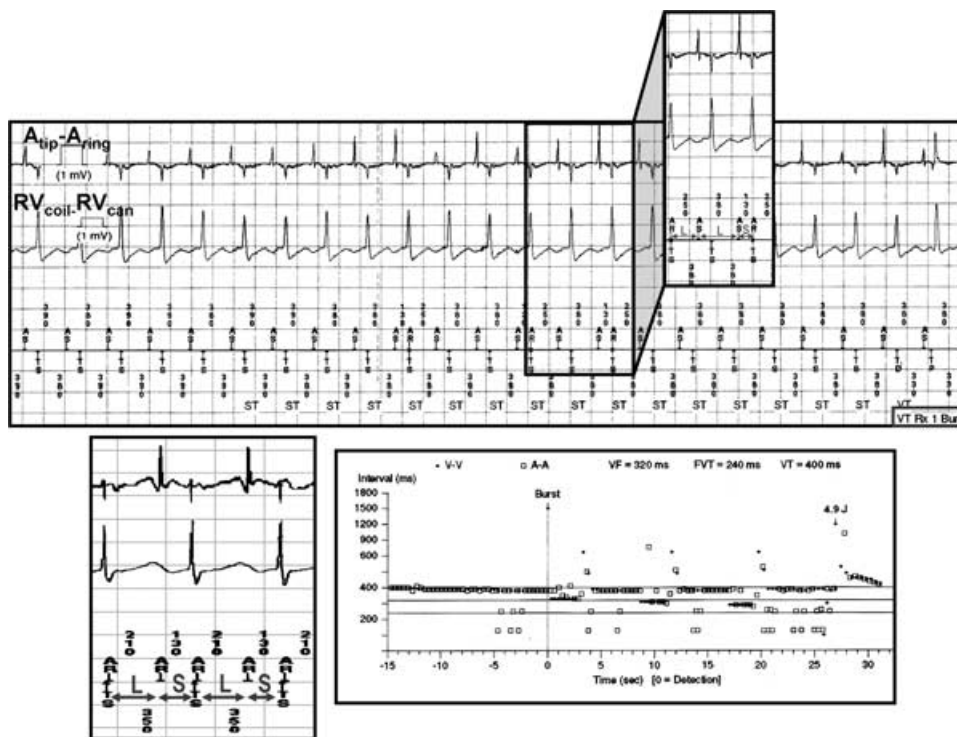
$A_{tip}$-$A_{ring}$
(1 mV)

$RV_{coil}$-$RV_{can}$
(1 mV)

ST ST ST ST ST ST ST ST ST ST ST ST ST ST ST ST ST

VT
VT Rx 1 Bur

210 130 210 130 210
AR AR AR AR AR
TS TS TS
L S L S
350 350

• V-V □ A-A VF = 320 ms FVT = 240 ms VT = 400 ms
Interval (ms)
1800
1500
1200
900
600
400
200
Burst
4.9 J
-15 -10 -5 0 5 10 15 20 25 30
Time (sec) [0 = Detection]